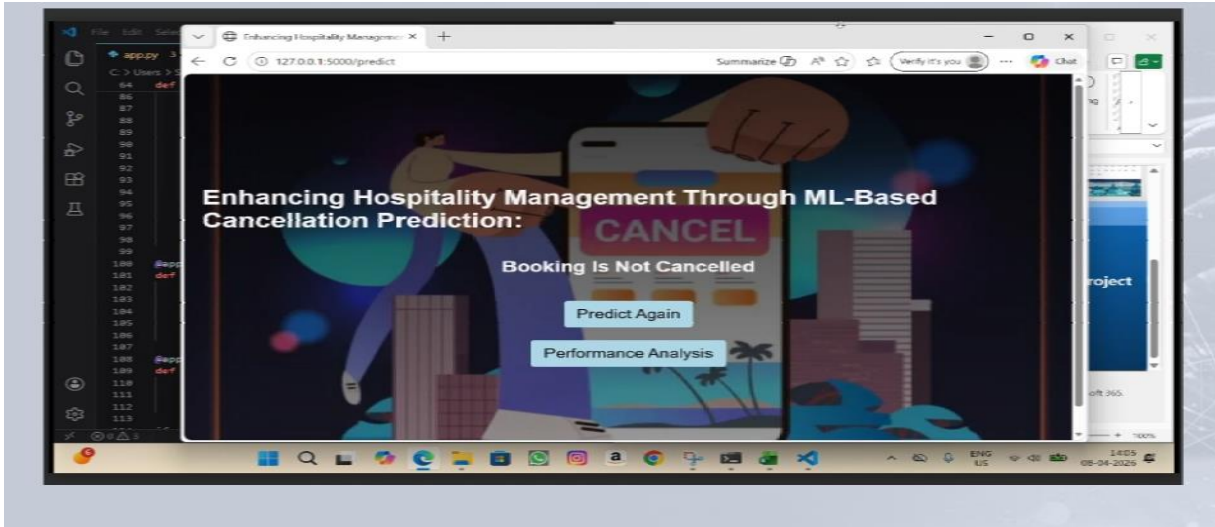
File Edit Selec
app.py 3
C: > Users > S
64 def
86
87
88
89
90
91
92
93
94
95
96
97
98
99
100 @app
101 def
102
103
104
105
106
107
108 @app
109 def
110
111
112
113

Enhancing Hospitality Managemen ×
127.0.0.1:5000/predict
Summarize
Verify it's you
Chat

CANCEL

Enhancing Hospitality Management Through ML-Based Cancellation Prediction:

Booking Is Not Cancelled

Predict Again

Performance Analysis

roject
oft 365.
100%

ENG US
14:05
08-04-2025